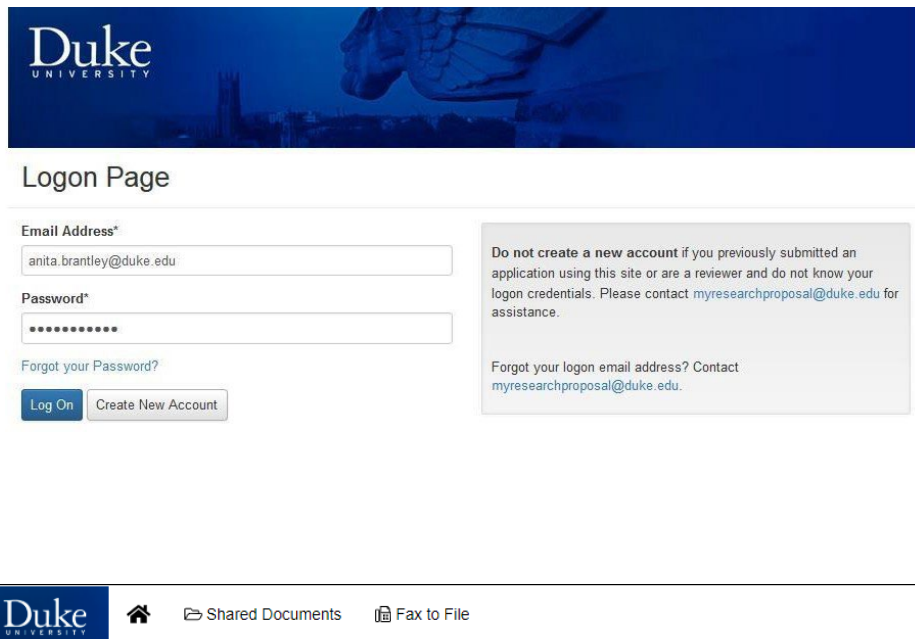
Duke
UNIVERSITY

Logon Page

Email Address*

anita.brantley@duke.edu

Password*

•••••••••••

Forgot your Password?

Log On | Create New Account

**Do not create a new account** if you previously submitted an application using this site or are a reviewer and do not know your logon credentials. Please contact myresearchproposal@duke.edu for assistance.

Forgot your logon email address? Contact myresearchproposal@duke.edu.

Duke
UNIVERSITY

Shared Documents | Fax to File